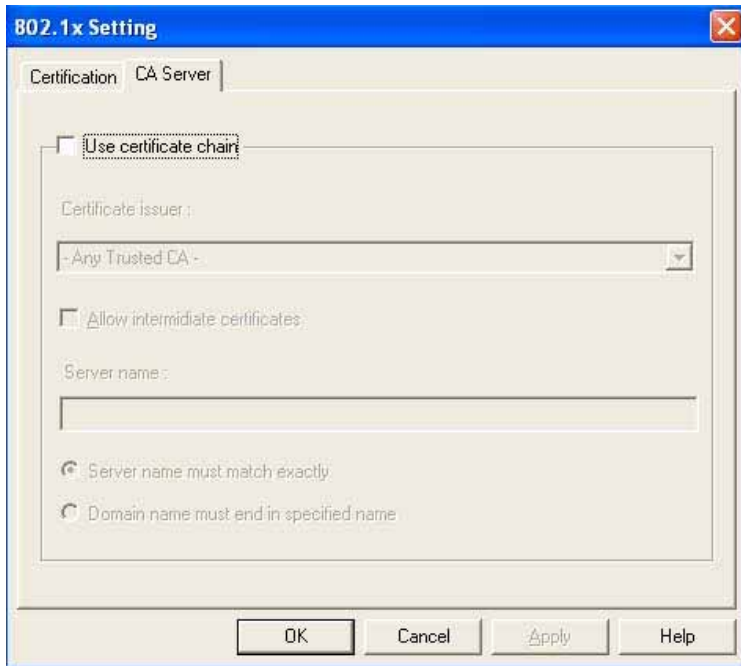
802.1x Setting

Certification | CA Server

Use certificate chain

Certificate issuer :

- Any Trusted CA -

Allow intermidiate certificates

Server name :

Server name must match exactly

Domain name must end in specified name

OK | Cancel | Apply | Help